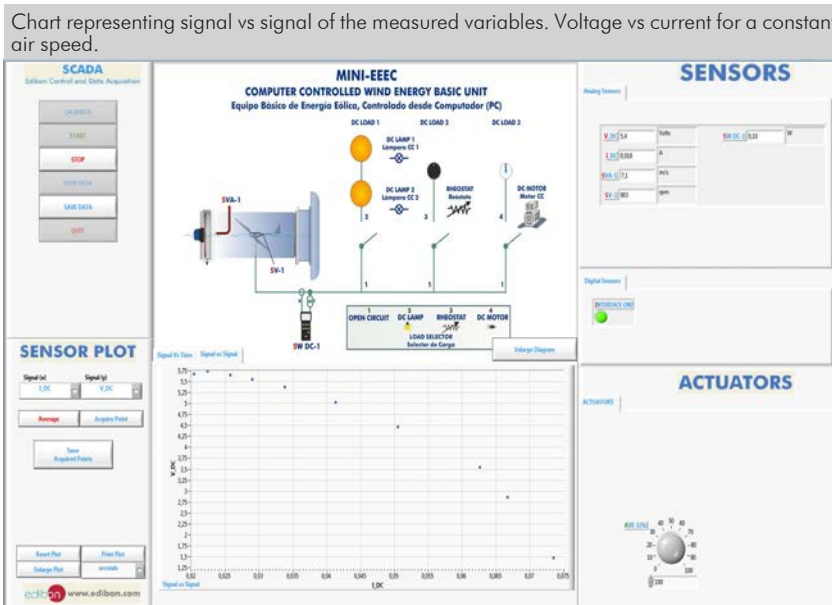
Chart representing signal vs signal of the measured variables. Voltage vs current for a constan air speed.

SCADA
Edibon Control and Data Acquisition

CALIBRATE
START
STOP
VIEW DATA
SAVE DATA
QUIT

MINI-EEEC
COMPUTER CONTROLLED WIND ENERGY BASIC UNIT
Equipo Básico de Energía Eólica, Controlado desde Computador (PC)

DC LOAD 1
DC LOAD 2
DC LOAD 3
DC LAMP 1
Lámpara CC 1
DC LAMP 2
Lámpara CC 2
RHEOSTAT
Resistato
DC MOTOR
Motor CC
SVA-1
SV-1
SW DC-1
OPEN CIRCUIT
DC LAMP
RHEOSTAT
DC MOTOR
LOAD SELECTOR
Selector de Carga
Enlarge Diagram

SENSORS
Analog Sensors
V_DC 5,4 Volts
I_DC 0,019 A
SVA-1 7,1 m/s
SV-1 903 rpm
SW DC-1 0,10 W

Digital Sensors
INTERFACE UNIT

SENSOR PLOT
Signal (x) I_DC
Signal (y) V_DC
Average
Acquire Point
Save Acquired Points
Reset Plot
Print Plot
Enlarge Plot
seconds

Signal Vs Time
Signal vs Signal

5,75
5,5
5,25
5
4,75
4,5
4,25
4
3,75
3,5
3,25
3
2,75
2,5
2,25
2
1,75
1,5
1,25
1
V_DC
0,02 0,025 0,03 0,035 0,04 0,045 0,05 0,055 0,06 0,065 0,07 0,075
I_DC
Signal vs Signal

ACTUATORS
ACTUATORS
AVE-1(%)
0 10 20 30 40 50 60 70 80 90 100
100

edibon www.edibon.com